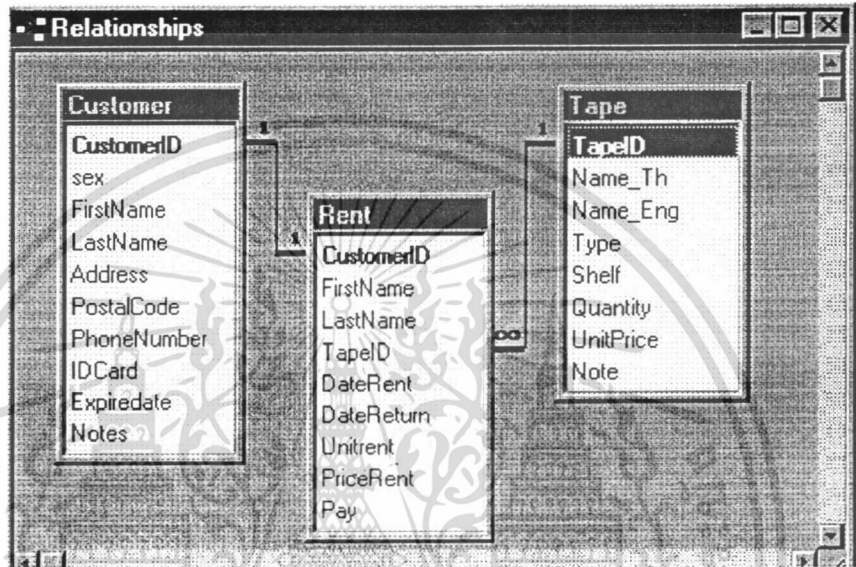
Relationships

Customer
CustomerID
sex
FirstName
LastName
Address
PostalCode
PhoneNumber
IDCard
Expiredate
Notes

1

1

Rent
CustomerID
FirstName
LastName
TapeID
DateRent
DateReturn
Unitrent
PriceRent
Pay

∞

1

Tape
TapeID
Name_Th
Name_Eng
Type
Shelf
Quantity
UnitPrice
Note